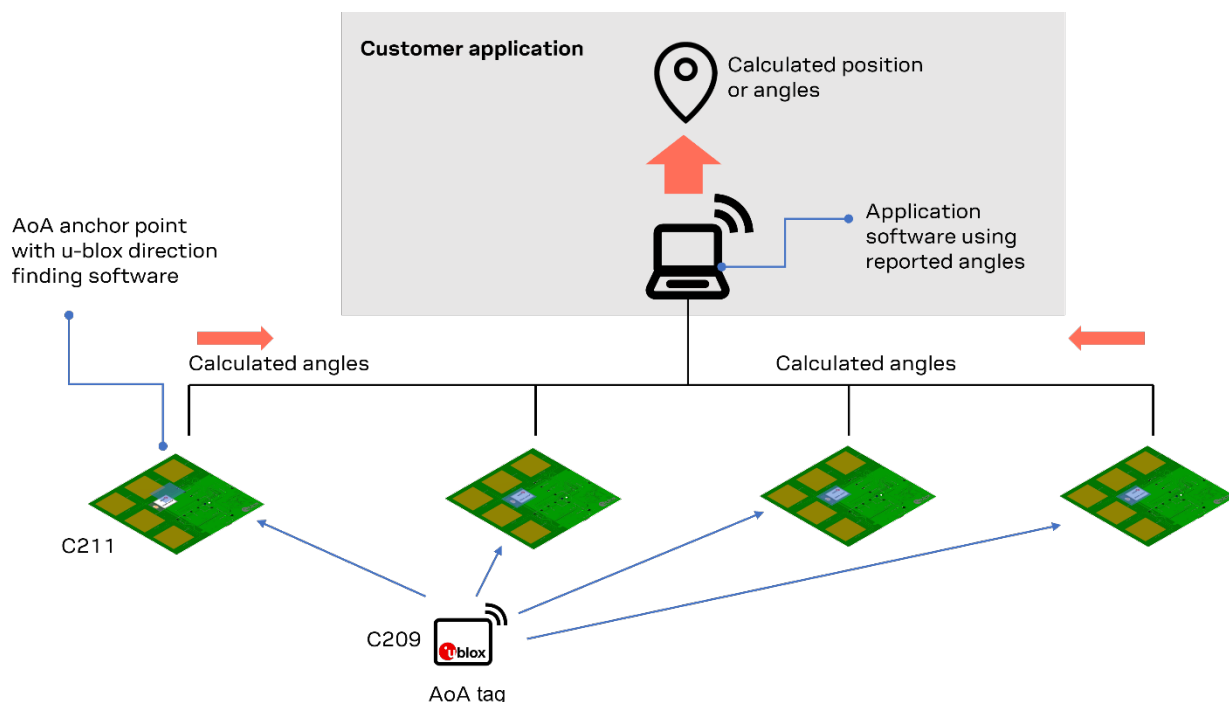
Customer application

Calculated position or angles

Application software using reported angles

AoA anchor point with u-blox direction finding software

Calculated angles

Calculated angles

C211

C209

ublox

AoA tag